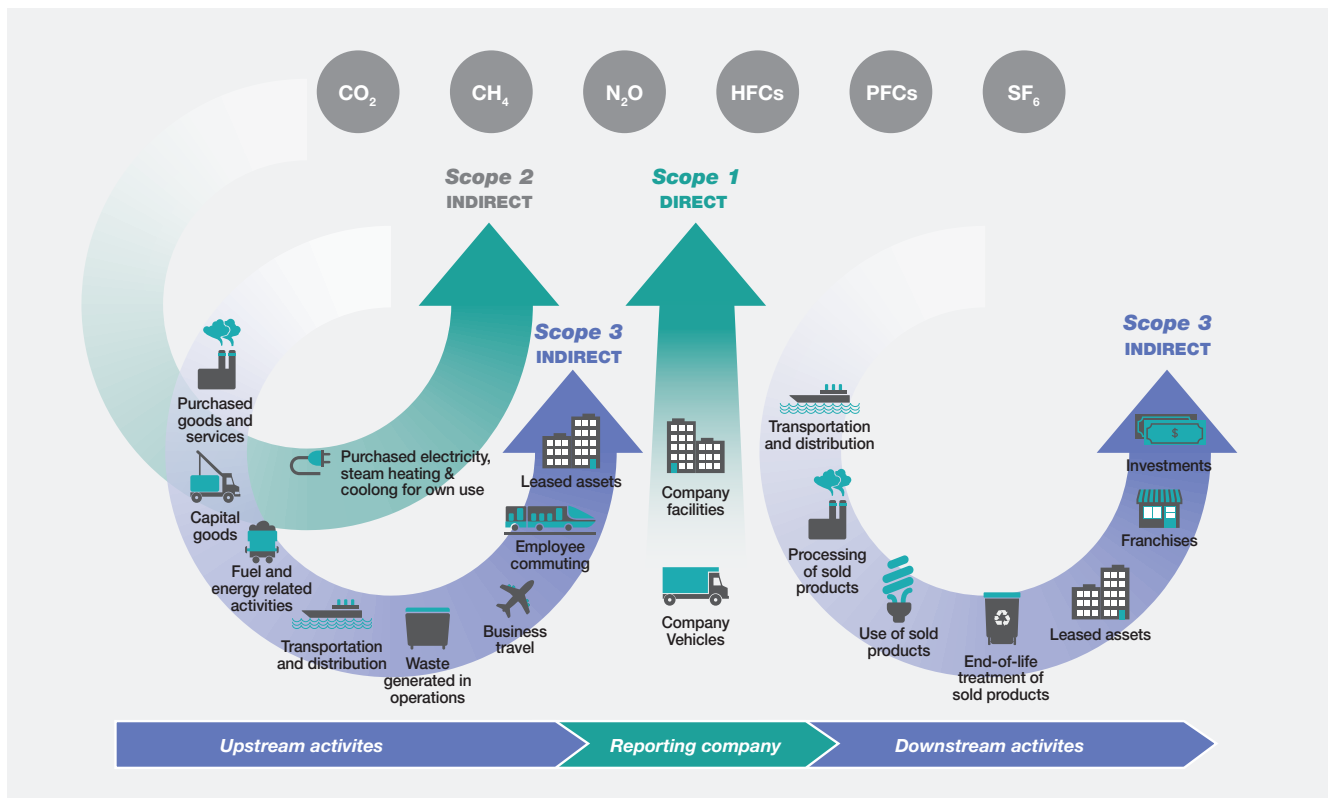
$CO_2$ $CH_4$ $N_2O$ HFCs PFCs $SF_6$

Scope 2
INDIRECT

Scope 1
DIRECT

Scope 3
INDIRECT

Scope 3
INDIRECT

Purchased goods and services

Capital goods

Fuel and energy related activities

Transportation and distribution

Waste generated in operations

Purchased electricity, steam heating & coolong for own use

Leased assets

Employee commuting

Business travel

Company facilities

Company Vehicles

Transportation and distribution

Processing of sold products

Use of sold products

End-of-life treatment of sold products

Leased assets

Franchises

Investments

Upstream activites

Reporting company

Downstream activites